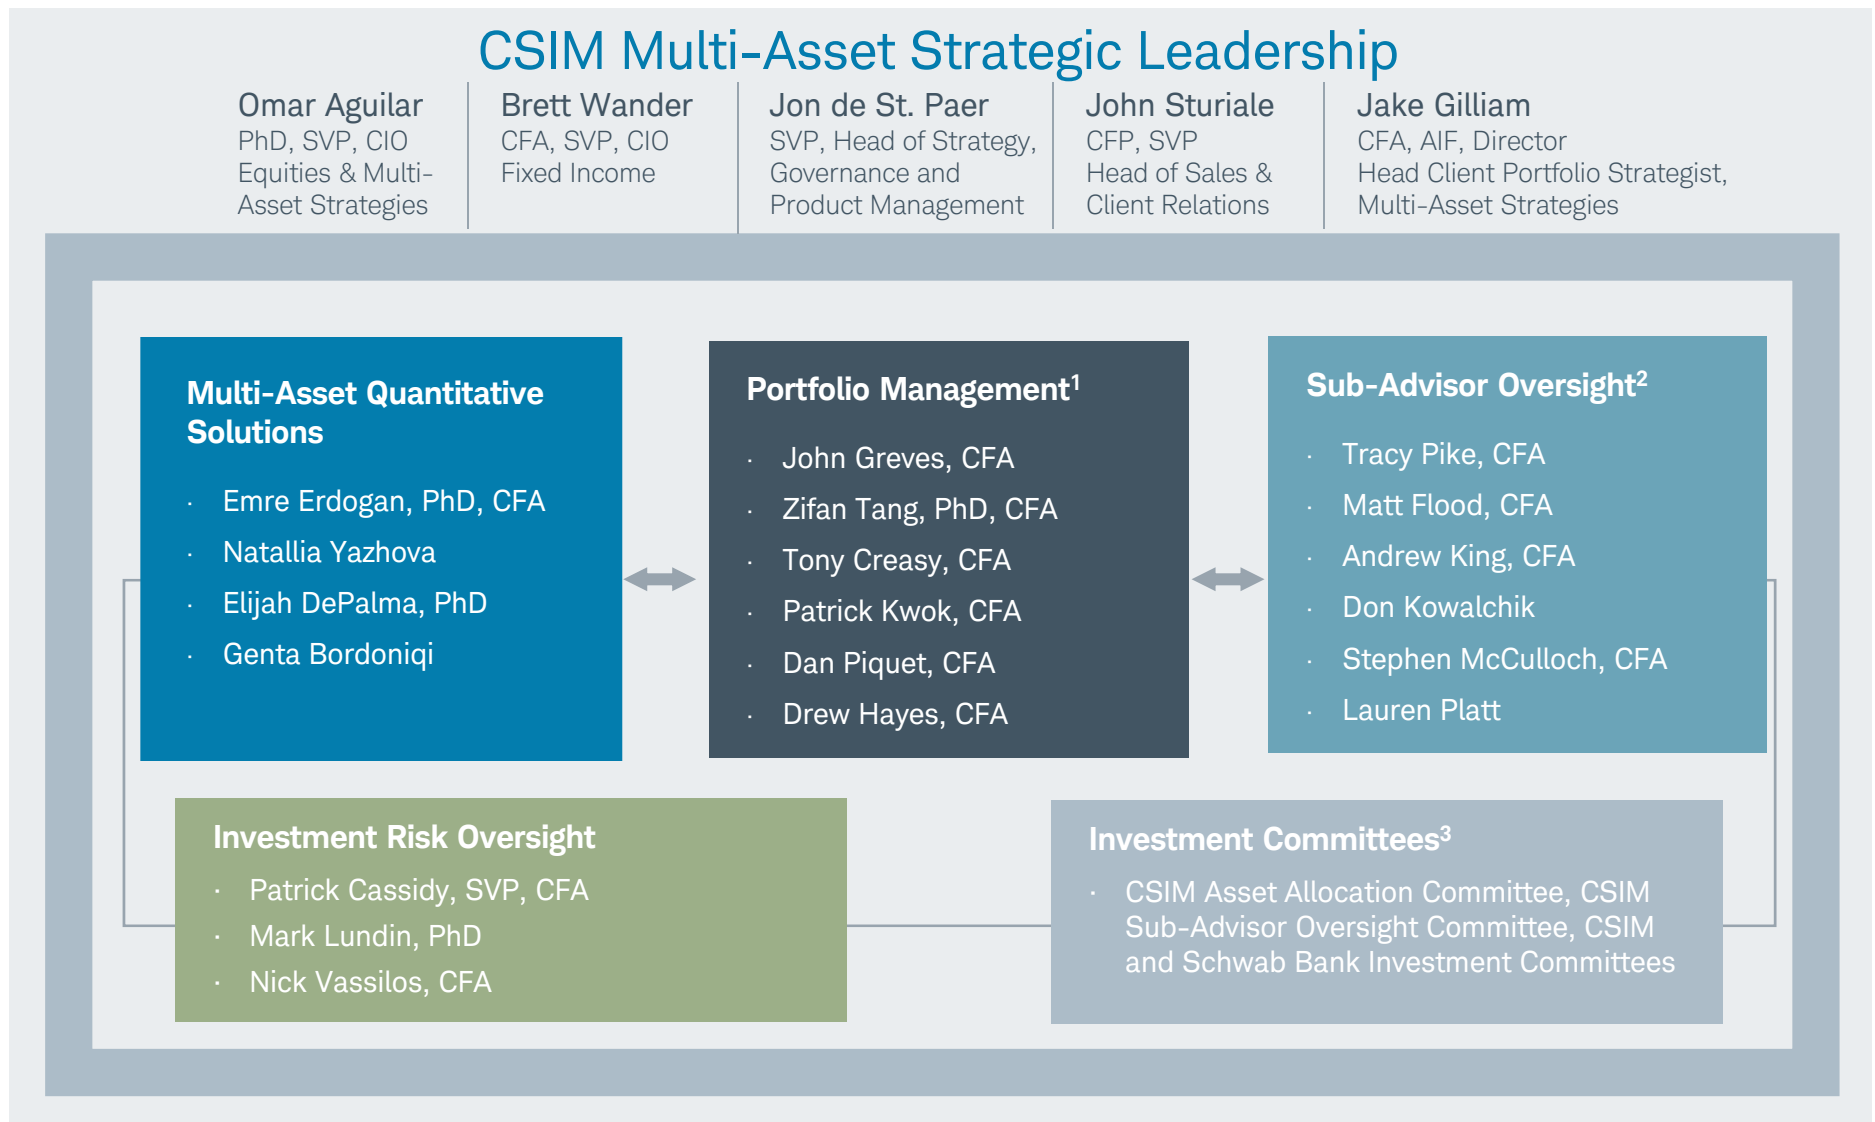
CSIM Multi-Asset Strategic Leadership

Omar Aguilar
PhD, SVP, CIO
Equities & Multi-Asset Strategies

Brett Wander
CFA, SVP, CIO
Fixed Income

Jon de St. Paer
SVP, Head of Strategy, Governance and Product Management

John Sturiale
CFP, SVP
Head of Sales & Client Relations

Jake Gilliam
CFA, AIF, Director
Head Client Portfolio Strategist, Multi-Asset Strategies

Multi-Asset Quantitative Solutions
· Emre Erdogan, PhD, CFA
· Natallia Yazhova
· Elijah DePalma, PhD
· Genta Bordoniqi

Portfolio Management$^1$
· John Greves, CFA
· Zifan Tang, PhD, CFA
· Tony Creasy, CFA
· Patrick Kwok, CFA
· Dan Piquet, CFA
· Drew Hayes, CFA

Sub-Advisor Oversight$^2$
· Tracy Pike, CFA
· Matt Flood, CFA
· Andrew King, CFA
· Don Kowalchik
· Stephen McCulloch, CFA
· Lauren Platt

Investment Risk Oversight
· Patrick Cassidy, SVP, CFA
· Mark Lundin, PhD
· Nick Vassilos, CFA

Investment Committees$^3$
· CSIM Asset Allocation Committee, CSIM Sub-Advisor Oversight Committee, CSIM and Schwab Bank Investment Committees